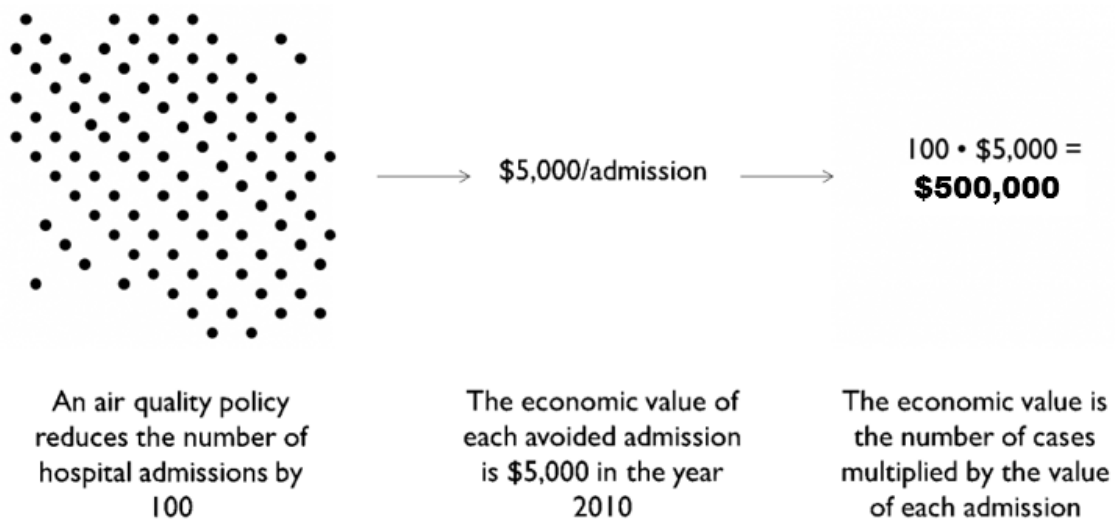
$5,000/admission

100 • $5,000 =
**$500,000**

An air quality policy reduces the number of hospital admissions by 100

The economic value of each avoided admission is $5,000 in the year 2010

The economic value is the number of cases multiplied by the value of each admission